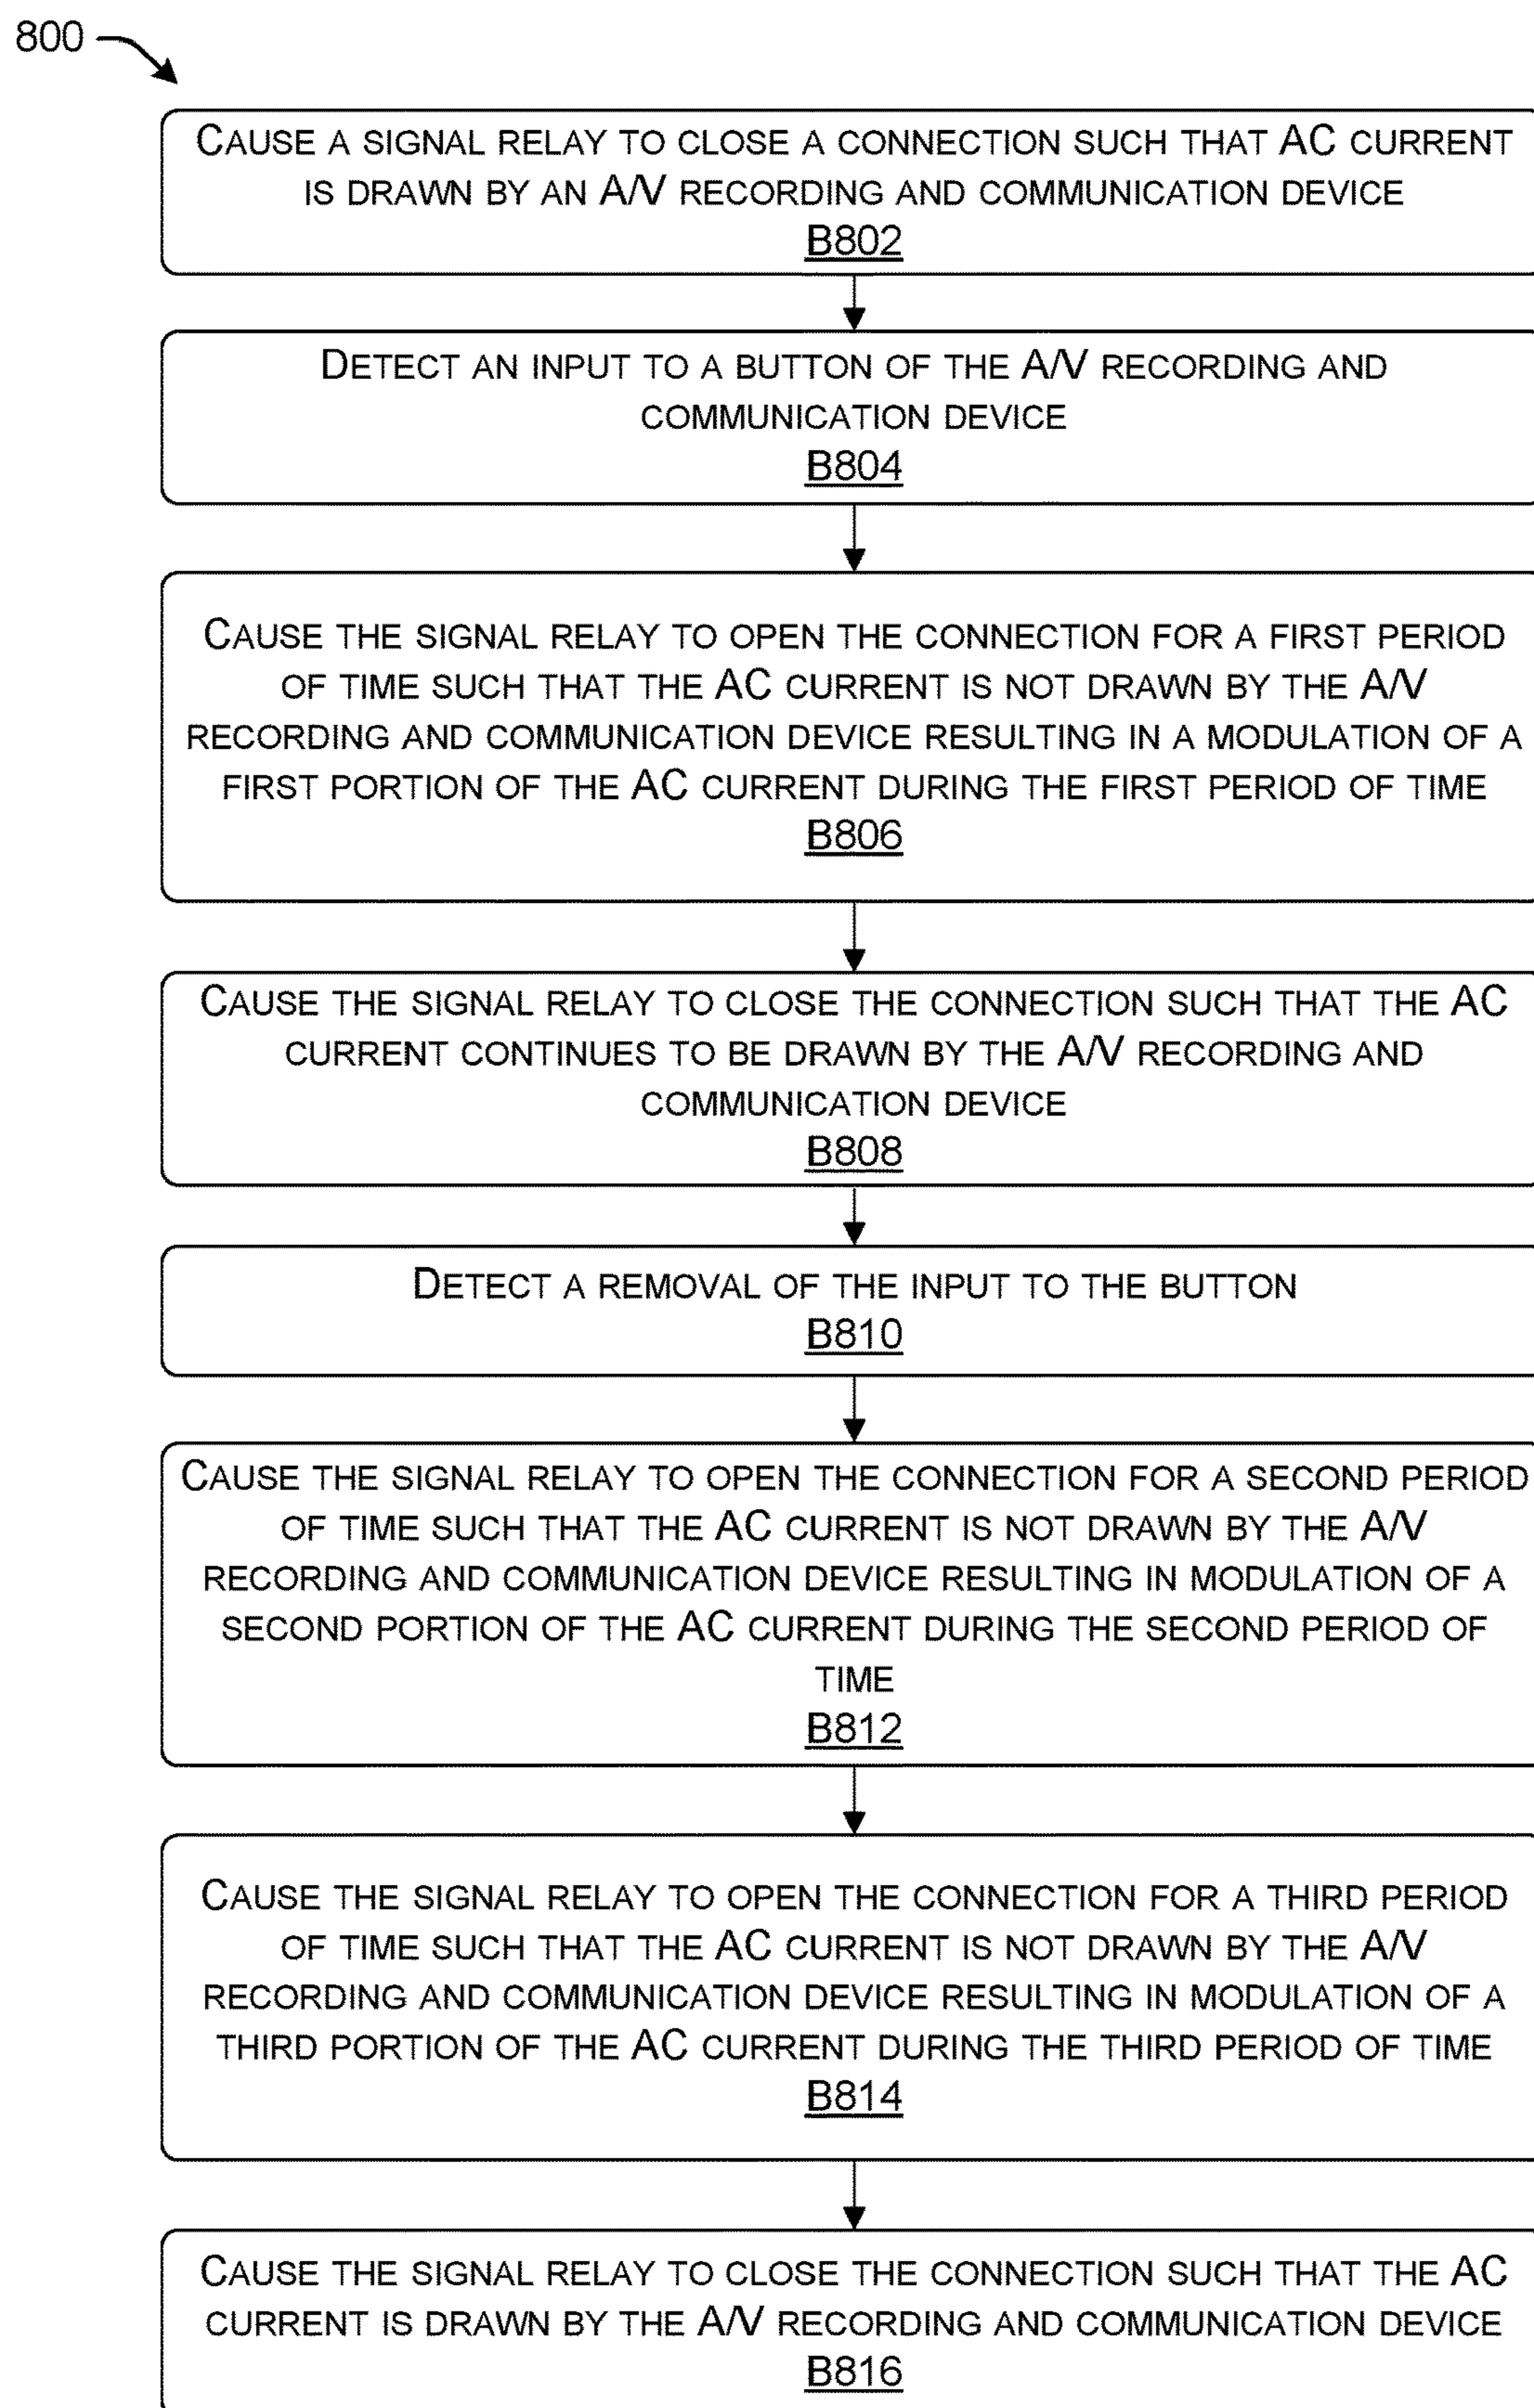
800

Cause a signal relay to close a connection such that AC current is drawn by an A/V recording and communication device
B802

Detect an input to a button of the A/V recording and communication device
B804

Cause the signal relay to open the connection for a first period of time such that the AC current is not drawn by the A/V recording and communication device resulting in a modulation of a first portion of the AC current during the first period of time
B806

Cause the signal relay to close the connection such that the AC current continues to be drawn by the A/V recording and communication device
B808

Detect a removal of the input to the button
B810

Cause the signal relay to open the connection for a second period of time such that the AC current is not drawn by the A/V recording and communication device resulting in modulation of a second portion of the AC current during the second period of time
B812

Cause the signal relay to open the connection for a third period of time such that the AC current is not drawn by the A/V recording and communication device resulting in modulation of a third portion of the AC current during the third period of time
B814

Cause the signal relay to close the connection such that the AC current is drawn by the A/V recording and communication device
B816